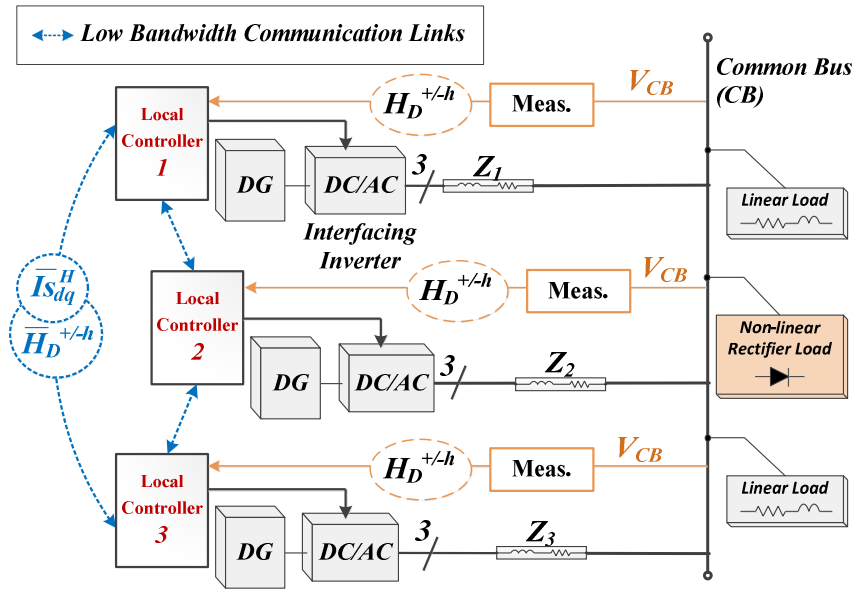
Low Bandwidth Communication Links

Common Bus (CB)

Local Controller 1

$H_D^{+/-h}$

Meas.

$V_{CB}$

DG

DC/AC

3

$Z_1$

Linear Load

Interfacing Inverter

$\overline{Is}_{dq}^{H}$

$\overline{H}_D^{+/-h}$

Local Controller 2

$H_D^{+/-h}$

Meas.

$V_{CB}$

Non-linear Rectifier Load

DG

DC/AC

3

$Z_2$

Local Controller 3

$H_D^{+/-h}$

Meas.

$V_{CB}$

Linear Load

DG

DC/AC

3

$Z_3$